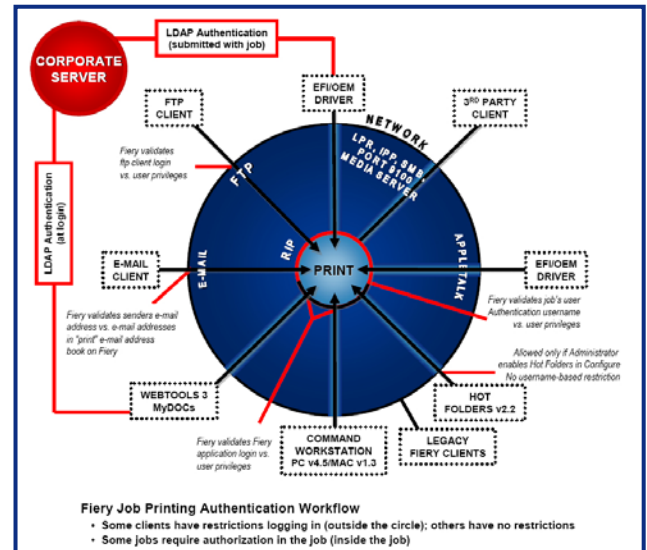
CORPORATE SERVER

LDAP Authentication (submitted with job)

LDAP Authentication (at login)

EFI/OEM DRIVER

FTP CLIENT

3RD PARTY CLIENT

Fiery validates ftp client login vs. user privileges

NETWORK

LPR, IPP, SMB, PORT 9100, MEDIA SERVER

FTP

E-MAIL

RIP

PRINT

APPLETALK

E-MAIL CLIENT

EFI/OEM DRIVER

Fiery validates job's user Authentication username vs. user privileges

Fiery validates senders e-mail address vs. e-mail addresses in "print" e-mail address book on Fiery

Allowed only if Administrator enables Hot Folders in Configure No username-based restriction

WEBTOOLS 3 MyDOCs

HOT FOLDERS v2.2

Fiery validates Fiery application login vs. user privileges

COMMAND WORKSTATION PC v4.5/MAC v1.3

LEGACY FIERY CLIENTS

Fiery Job Printing Authentication Workflow
• Some clients have restrictions logging in (outside the circle); others have no restrictions
• Some jobs require authorization in the job (inside the job)